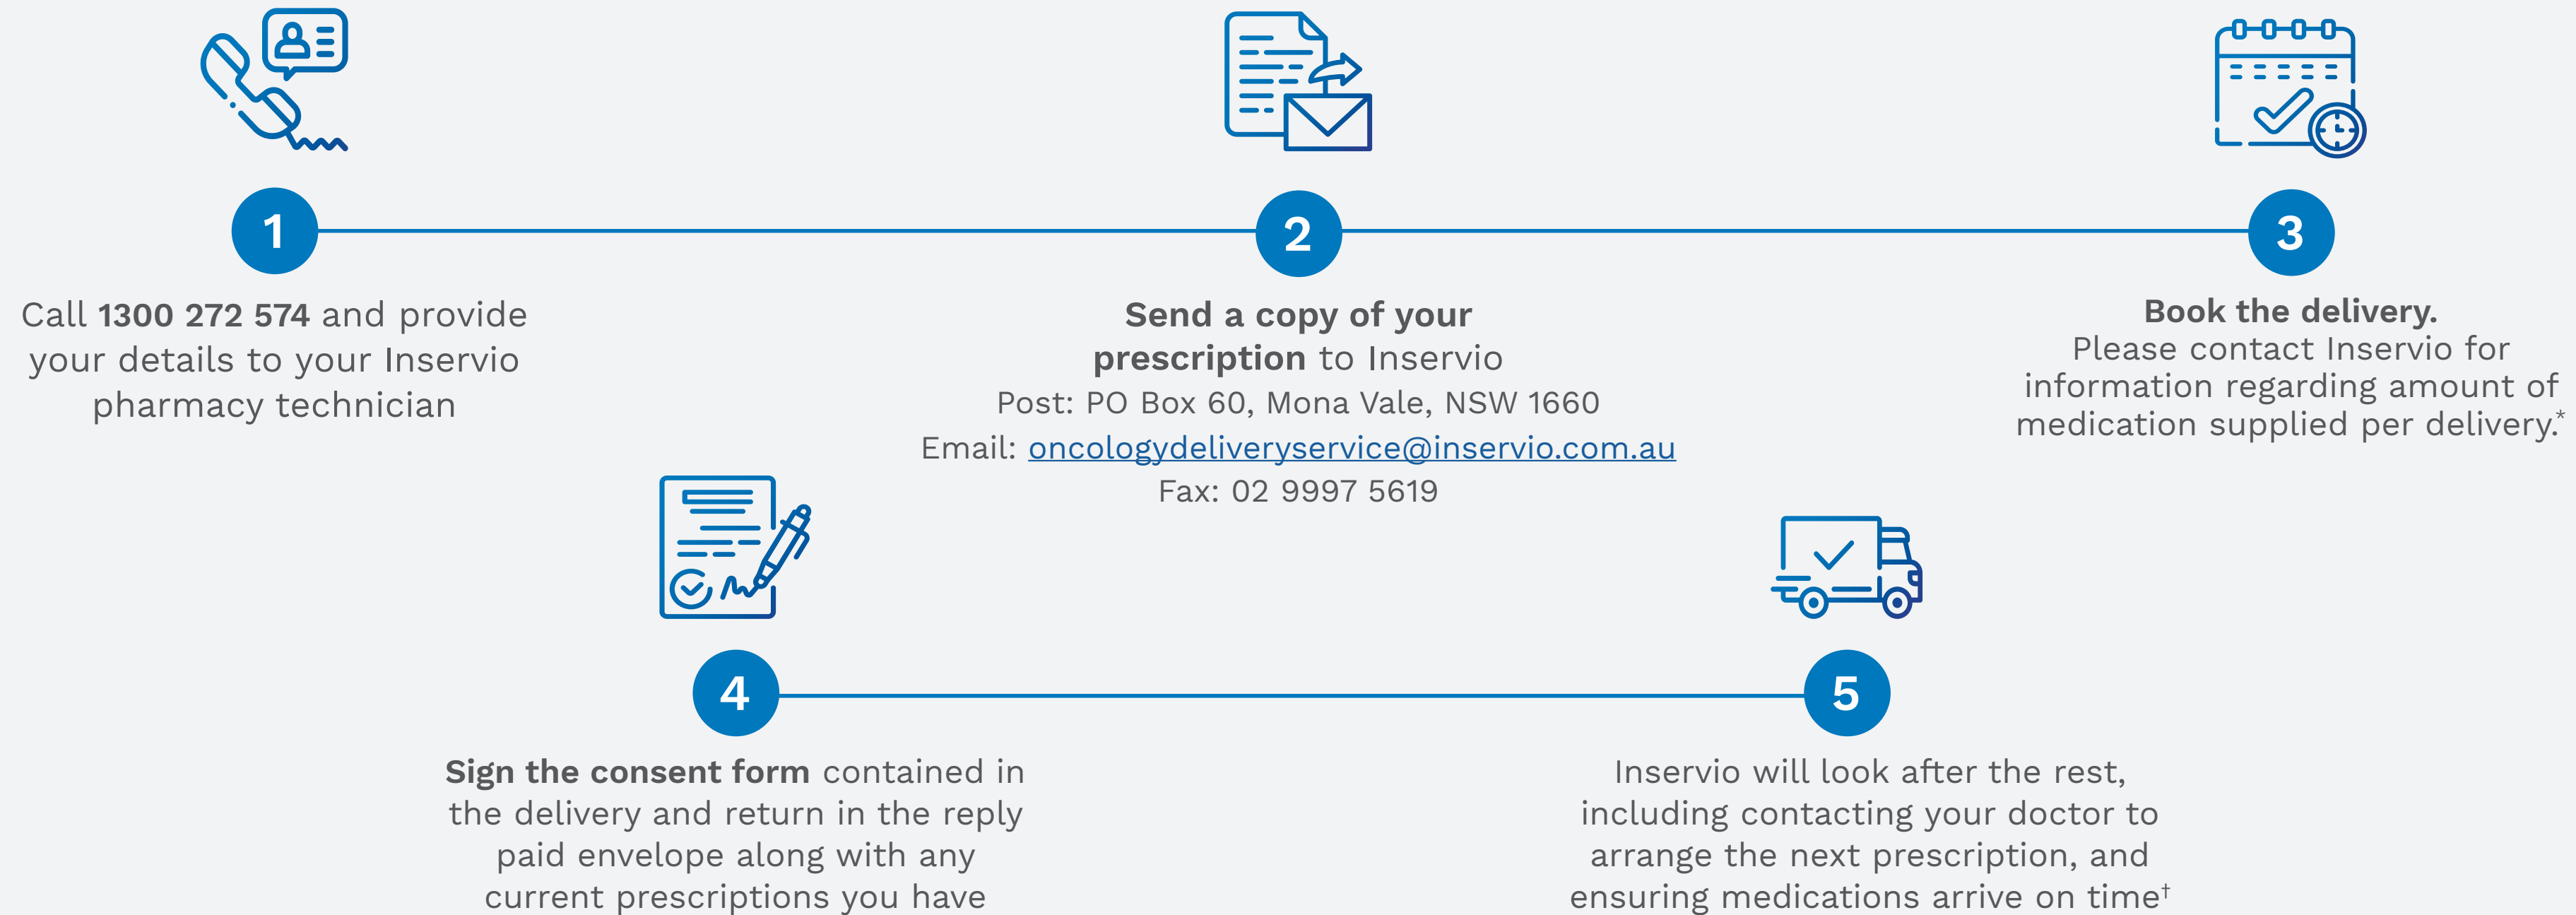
1

Call **1300 272 574** and provide your details to your Inservio pharmacy technician

2

**Send a copy of your prescription** to Inservio

Post: PO Box 60, Mona Vale, NSW 1660

Email: oncologydeliveryservice@inservio.com.au

Fax: 02 9997 5619

3

**Book the delivery.**

Please contact Inservio for information regarding amount of medication supplied per delivery.*

4

**Sign the consent form** contained in the delivery and return in the reply paid envelope along with any current prescriptions you have

5

Inservio will look after the rest, including contacting your doctor to arrange the next prescription, and ensuring medications arrive on time†